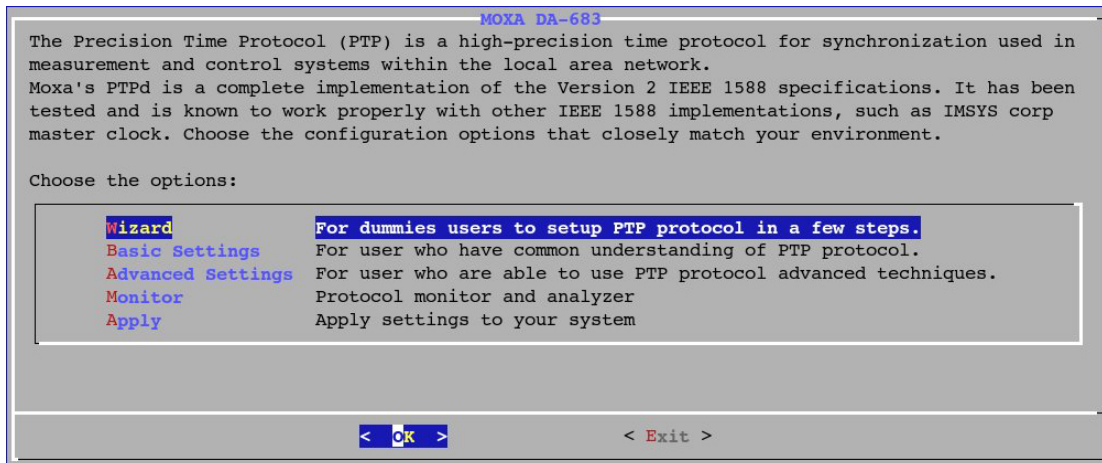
MOXA DA-683

The Precision Time Protocol (PTP) is a high-precision time protocol for synchronization used in measurement and control systems within the local area network.
Moxa's PTPd is a complete implementation of the Version 2 IEEE 1588 specifications. It has been tested and is known to work properly with other IEEE 1588 implementations, such as IMSYS corp master clock. Choose the configuration options that closely match your environment.

Choose the options:

| | |
|---|---|
| Wizard | For dummies users to setup PTP protocol in a few steps. |
| Basic Settings | For user who have common understanding of PTP protocol. |
| Advanced Settings | For user who are able to use PTP protocol advanced techniques. |
| Monitor | Protocol monitor and analyzer |
| Apply | Apply settings to your system |

< OK >    < Exit >